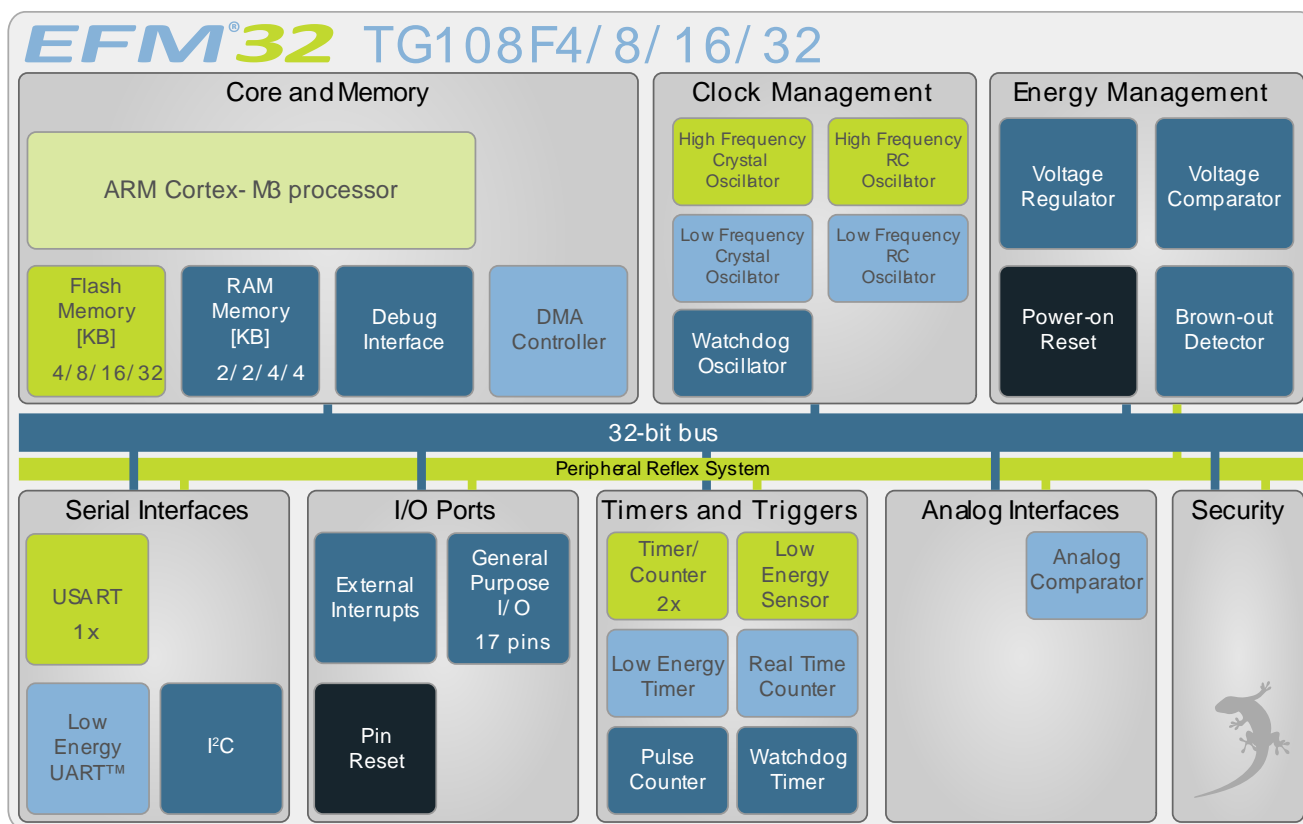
EFM®32 TG108F4/ 8/ 16/ 32

Core and Memory

ARM Cortex- M3 processor

Flash Memory [KB] 4/ 8/ 16/ 32

RAM Memory [KB] 2/ 2/ 4/ 4

Debug Interface

DMA Controller

Clock Management

High Frequency Crystal Oscillator

High Frequency RC Oscillator

Low Frequency Crystal Oscillator

Low Frequency RC Oscillator

Watchdog Oscillator

Energy Management

Voltage Regulator

Voltage Comparator

Power-on Reset

Brown-out Detector

32-bit bus

Peripheral Reflex System

Serial Interfaces

USART 1x

Low Energy UART™

I$^2$C

I/O Ports

External Interrupts

General Purpose I/ O 17 pins

Pin Reset

Timers and Triggers

Timer/ Counter 2x

Low Energy Sensor

Low Energy Timer

Real Time Counter

Pulse Counter

Watchdog Timer

Analog Interfaces

Analog Comparator

Security